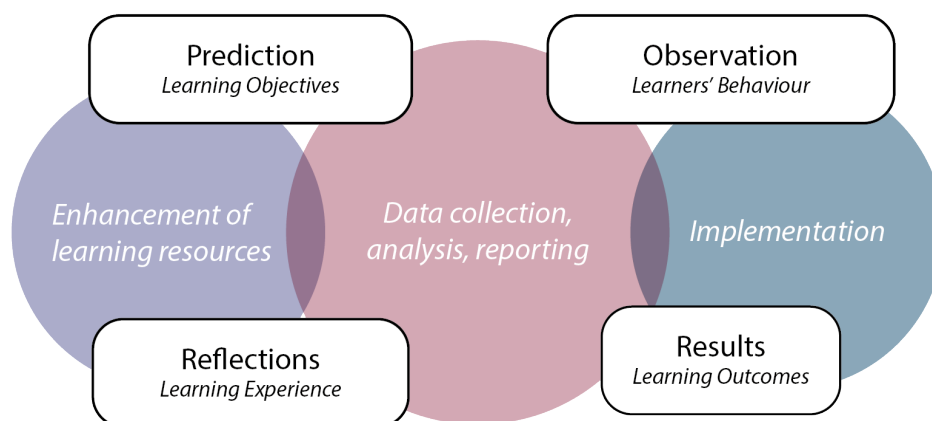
Prediction
Learning Objectives

Observation
Learners' Behaviour

Enhancement of learning resources

Data collection, analysis, reporting

Implementation

Reflections
Learning Experience

Results
Learning Outcomes